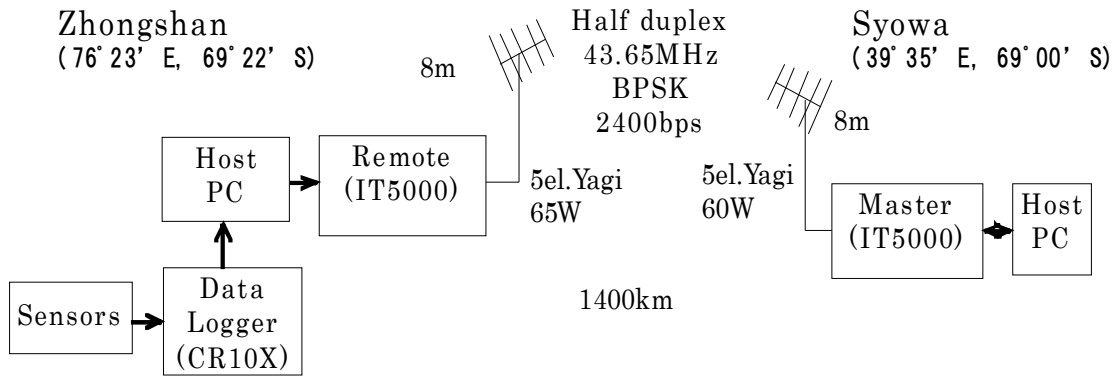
Zhongshan
(76°23′E, 69°22′S)

8m

Half duplex
43.65MHz
BPSK
2400bps

Syowa
(39°35′E, 69°00′S)

8m

Host
PC

Remote
(IT5000)

5el.Yagi
65W

5el.Yagi
60W

Master
(IT5000)

Host
PC

Sensors

Data
Logger
(CR10X)

1400km